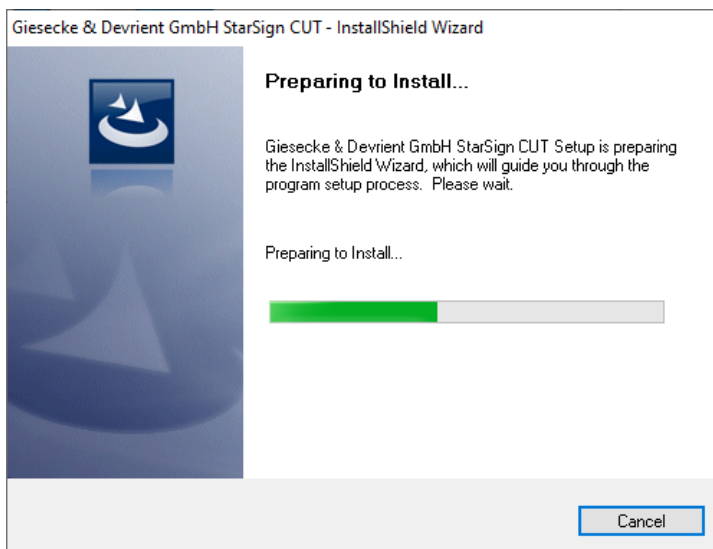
Giesecke & Devrient GmbH StarSign CUT - InstallShield Wizard

Preparing to Install...

Giesecke & Devrient GmbH StarSign CUT Setup is preparing the InstallShield Wizard, which will guide you through the program setup process. Please wait.

Preparing to Install...

Cancel